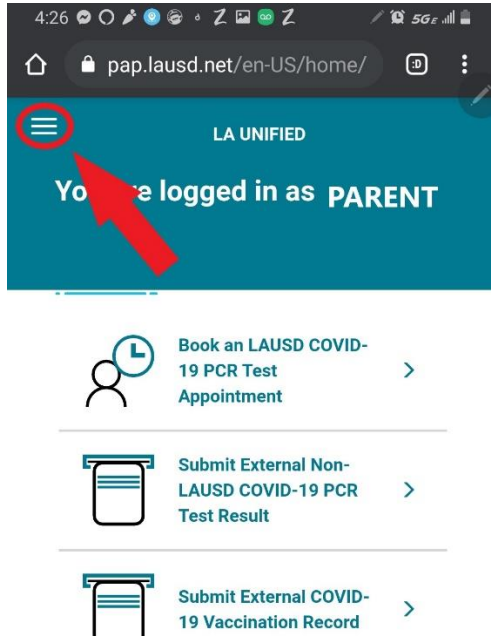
4:26 5GE

pap.lausd.net/en-US/home/

LA UNIFIED

Yo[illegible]e logged in as PARENT

Book an LAUSD COVID-19 PCR Test Appointment >

Submit External Non-LAUSD COVID-19 PCR Test Result >

Submit External COVID-19 Vaccination Record >